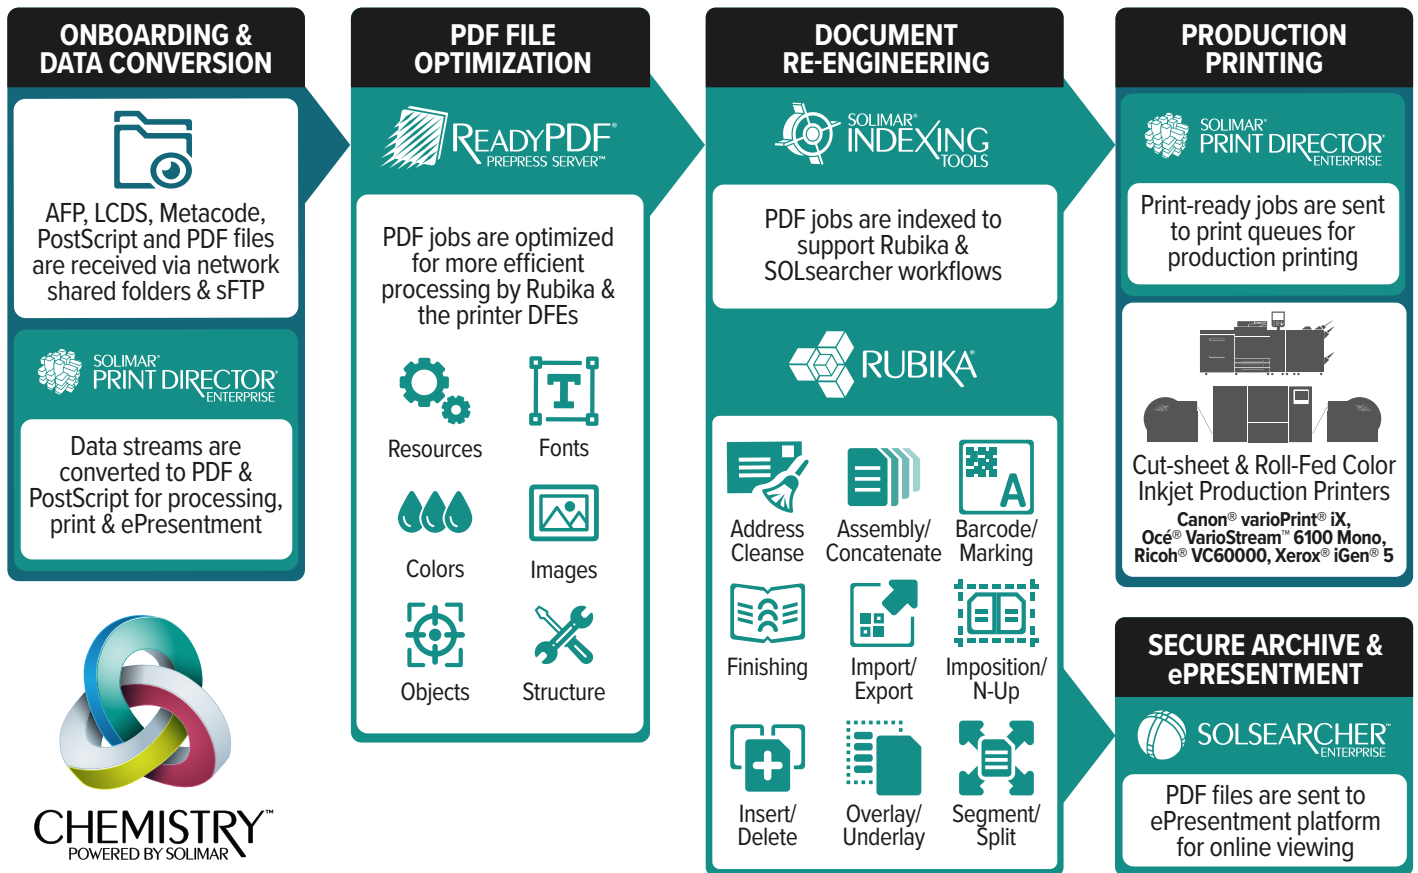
ONBOARDING & DATA CONVERSION

AFP, LCDS, Metacode, PostScript and PDF files are received via network shared folders & sFTP

SOLIMAR® PRINT DIRECTOR® ENTERPRISE

Data streams are converted to PDF & PostScript for processing, print & ePresentment

CHEMISTRY™ POWERED BY SOLIMAR

PDF FILE OPTIMIZATION

READYPDF® PREPRESS SERVER™

PDF jobs are optimized for more efficient processing by Rubika & the printer DFEs

Resources

Fonts

Colors

Images

Objects

Structure

DOCUMENT RE-ENGINEERING

SOLIMAR® INDEXING TOOLS

PDF jobs are indexed to support Rubika & SOLsearcher workflows

RUBIKA®

Address Cleanse

Assembly/ Concatenate

Barcode/ Marking

Finishing

Import/ Export

Imposition/ N-Up

Insert/ Delete

Overlay/ Underlay

Segment/ Split

PRODUCTION PRINTING

SOLIMAR® PRINT DIRECTOR® ENTERPRISE

Print-ready jobs are sent to print queues for production printing

Cut-sheet & Roll-Fed Color Inkjet Production Printers

Canon® varioPrint® iX, Océ® VarioStream™ 6100 Mono, Ricoh® VC60000, Xerox® iGen® 5

SECURE ARCHIVE & ePRESENTMENT

SOLSEARCHER® ENTERPRISE

PDF files are sent to ePresentment platform for online viewing